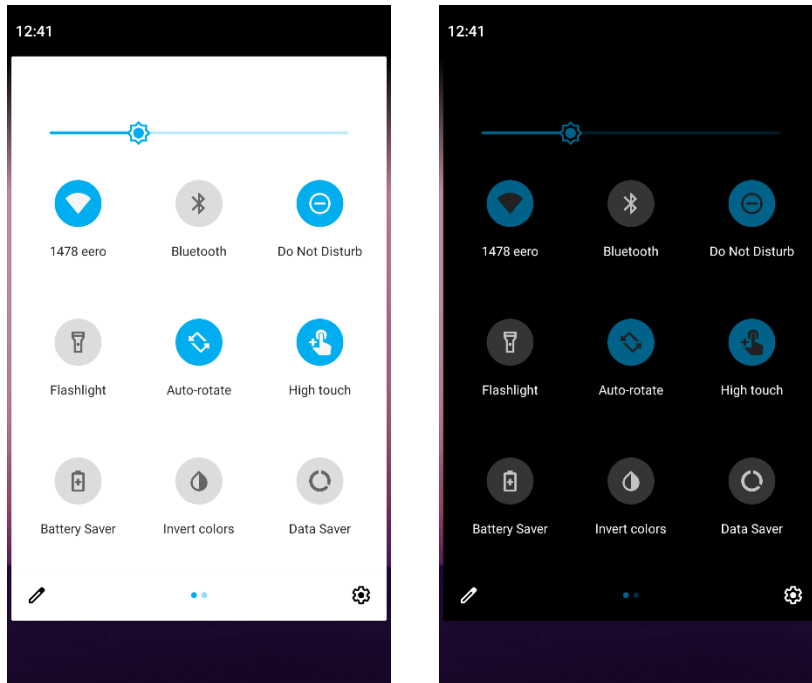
12:41

1478 eero

Bluetooth

Do Not Disturb

Flashlight

Auto-rotate

High touch

Battery Saver

Invert colors

Data Saver

12:41

1478 eero

Bluetooth

Do Not Disturb

Flashlight

Auto-rotate

High touch

Battery Saver

Invert colors

Data Saver